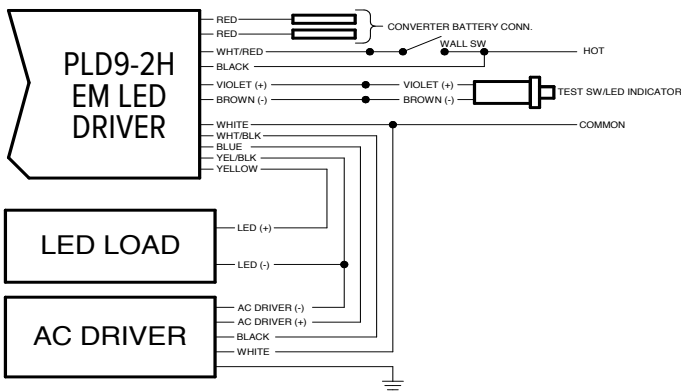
PLD9-2H
EM LED
DRIVER

RED
RED
CONVERTER BATTERY CONN.
WHT/RED
WALL SW
HOT
BLACK
VIOLET (+)
VIOLET (+)
BROWN (-)
BROWN (-)
TEST SW/LED INDICATOR
WHITE
COMMON
WHT/BLK
BLUE
YEL/BLK
YELLOW

LED LOAD
LED (+)
LED (-)

AC DRIVER
AC DRIVER (-)
AC DRIVER (+)
BLACK
WHITE